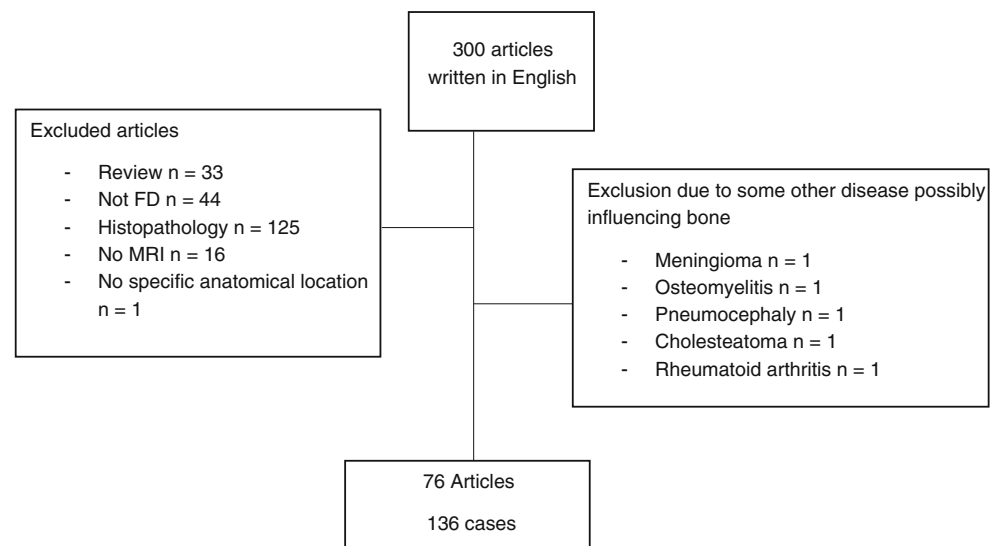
300 articles written in English

Excluded articles

- Review n = 33
- Not FD n = 44
- Histopathology n = 125
- No MRI n = 16
- No specific anatomical location n = 1

Exclusion due to some other disease possibly influencing bone

- Meningioma n = 1
- Osteomyelitis n = 1
- Pneumocephaly n = 1
- Cholesteatoma n = 1
- Rheumatoid arthritis n = 1

76 Articles

136 cases